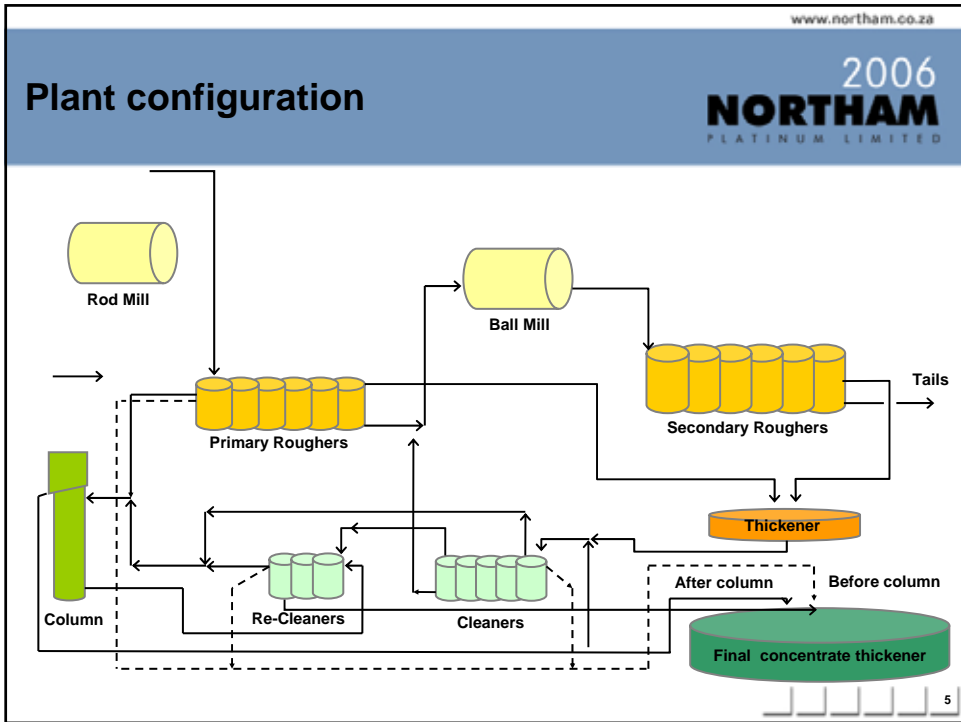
www.northam.co.za

Plant configuration

2006
NORTHAM
PLATINUM LIMITED

Rod Mill

Ball Mill

Primary Roughers

Secondary Roughers

Tails

Thickener

Column

Re-Cleaners

Cleaners

After column

Before column

Final concentrate thickener

5